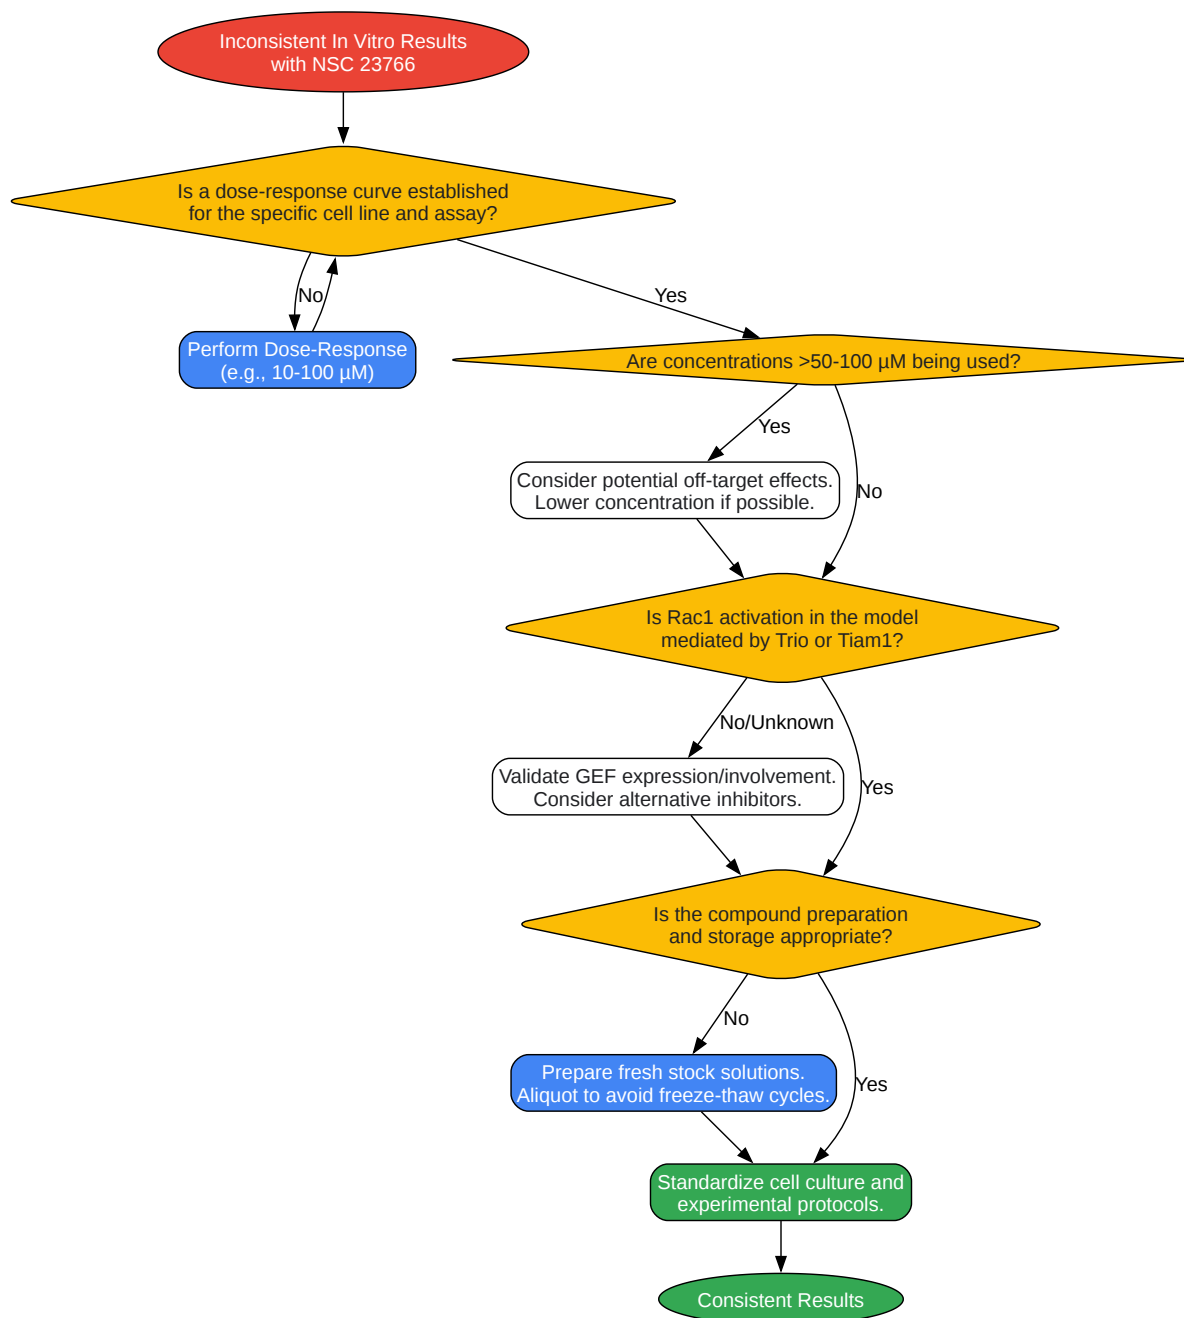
Inconsistent In Vitro Results with NSC 23766

Is a dose-response curve established for the specific cell line and assay?

No

Perform Dose-Response (e.g., 10-100 µM)

Yes

Are concentrations >50-100 µM being used?

Yes

Consider potential off-target effects. Lower concentration if possible.

No

Is Rac1 activation in the model mediated by Trio or Tiam1?

No/Unknown

Validate GEF expression/involvement. Consider alternative inhibitors.

Yes

Is the compound preparation and storage appropriate?

No

Prepare fresh stock solutions. Aliquot to avoid freeze-thaw cycles.

Yes

Standardize cell culture and experimental protocols.

Consistent Results